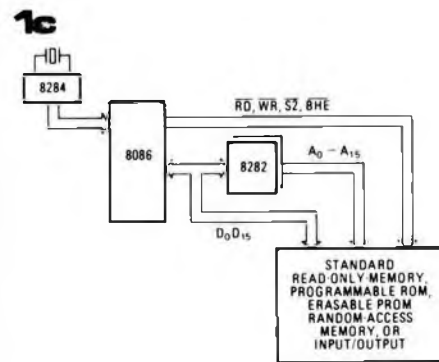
1c

8284

8086

8282

$\overline{RD}$, $\overline{WR}$, $\overline{S2}$, $\overline{BHE}$

$A_0 - A_{15}$

$D_0 D_{15}$

STANDARD READ-ONLY MEMORY, PROGRAMMABLE ROM, ERASABLE PROM RANDOM-ACCESS MEMORY, OR INPUT/OUTPUT